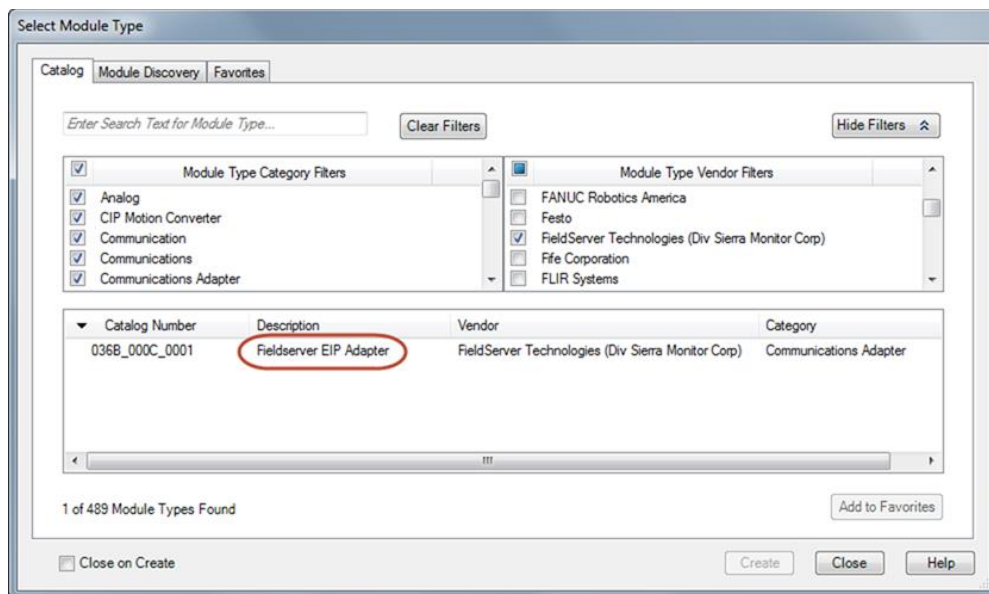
Select Module Type

Catalog | Module Discovery | Favorites

Enter Search Text for Module Type...

Clear Filters

Hide Filters

Module Type Category Filters
Analog
CIP Motion Converter
Communication
Communications
Communications Adapter

Module Type Vendor Filters
FANUC Robotics America
Festo
FieldServer Technologies (Div Sierra Monitor Corp)
Fife Corporation
FLIR Systems

| Catalog Number | Description | Vendor | Category |
|---|---|---|---|
| 036B_000C_0001 | Fieldserver EIP Adapter | FieldServer Technologies (Div Sierra Monitor Corp) | Communications Adapter |

1 of 489 Module Types Found

Add to Favorites

Close on Create

Create

Close

Help